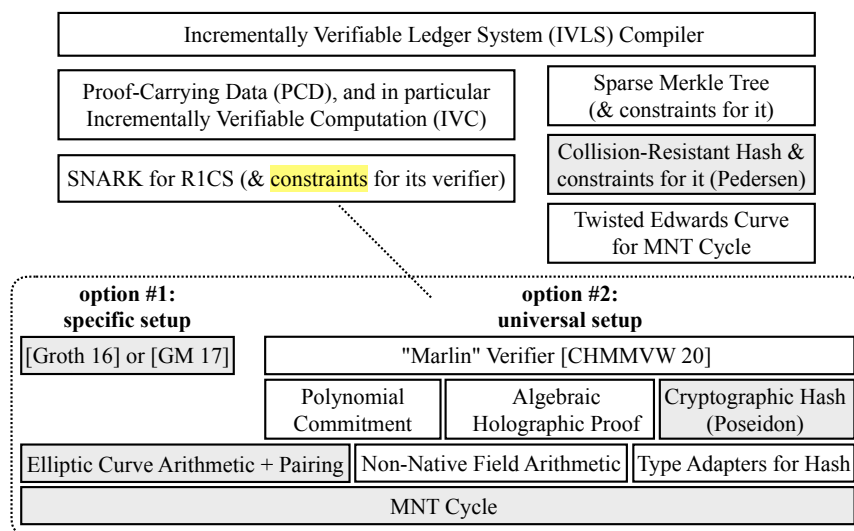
Incrementally Verifiable Ledger System (IVLS) Compiler

Proof-Carrying Data (PCD), and in particular Incrementally Verifiable Computation (IVC)

Sparse Merkle Tree (& constraints for it)

SNARK for R1CS (& constraints for its verifier)

Collision-Resistant Hash & constraints for it (Pedersen)

Twisted Edwards Curve for MNT Cycle

option #1: specific setup

option #2: universal setup

[Groth 16] or [GM 17]

"Marlin" Verifier [CHMMVW 20]

Polynomial Commitment

Algebraic Holographic Proof

Cryptographic Hash (Poseidon)

Elliptic Curve Arithmetic + Pairing

Non-Native Field Arithmetic

Type Adapters for Hash

MNT Cycle